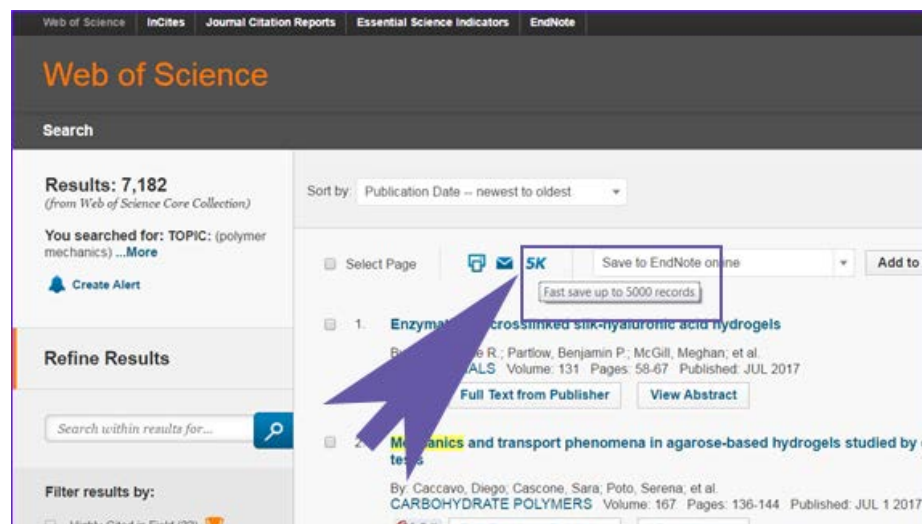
Web of Science InCites Journal Citation Reports Essential Science Indicators EndNote

Web of Science

Search

Results: 7,182
(from Web of Science Core Collection)

You searched for: TOPIC: (polymer mechanics) ...More

Create Alert

Refine Results

Search within results for...

Filter results by:

Sort by: Publication Date -- newest to oldest

Select Page

5K

Save to EndNote online

Add to

Fast save up to 5000 records.

1. Enzyma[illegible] crosslinked silk-hyaluronic acid hydrogels

B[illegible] R.; Partlow, Benjamin P.; McGill, Meghan; et al.
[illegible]ALS Volume: 131 Pages: 58-67 Published: JUL 2017

Full Text from Publisher View Abstract

2. Me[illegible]anics and transport phenomena in agarose-based hydrogels studied by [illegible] tests

By: Caccavo, Diego; Cascone, Sara; Poto, Serena; et al.
CARBOHYDRATE POLYMERS Volume: 167 Pages: 136-144 Published: JUL 1 2017